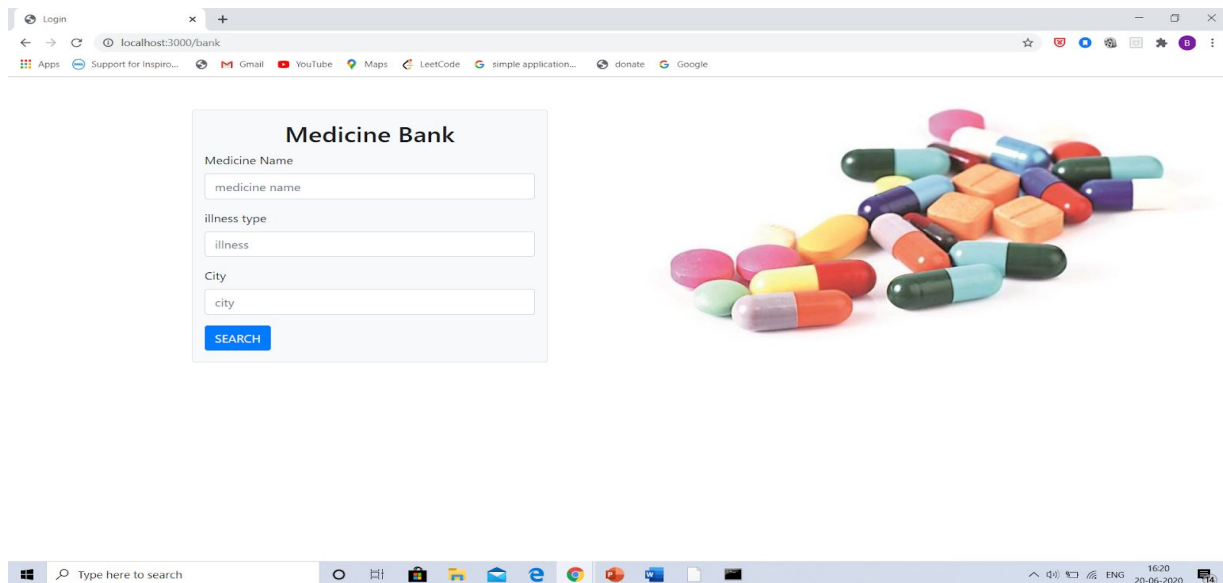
Login
localhost:3000/bank
Apps Support for Inspiro... Gmail YouTube Maps LeetCode simple application... donate Google

Medicine Bank
Medicine Name
medicine name
illness type
illness
City
city
SEARCH

Type here to search
ENG 16:20 20-06-2020
14